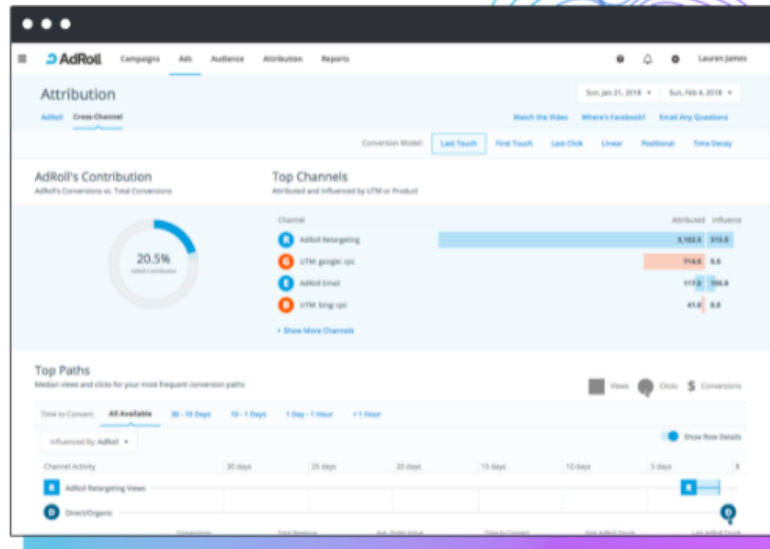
AdRoll Campaigns Ads Audience Attribution Reports Lauren James

Attribution

Sun, Jan 21, 2018 Sun, Feb 4, 2018

AdRoll Cross-Channel

Watch the Video Where's Facebook? Email Any Questions

Conversion Model: Last Touch First Touch Last Click Linear Positional Time Decay

AdRoll's Contribution
AdRoll's Conversions vs. Total Conversions

20.5%
AdRoll Contribution

Top Channels
Attributed and Influenced by UTM or Product

| Channel | Attributed | Influence |
|---|---|---|
| AdRoll Retargeting | 3,152.0 | 315.0 |
| UTM: google: cpc | 714.0 | 0.0 |
| AdRoll Email | 117.0 | 105.0 |
| UTM: bing: cpc | 41.0 | 0.0 |

+ Show More Channels

Top Paths
Median views and clicks for your most frequent conversion paths

Views Clicks $ Conversions

Time to Convert: All Available 30 - 10 Days 10 - 1 Days 1 Day - 1 Hour < 1 Hour

Influenced By: AdRoll

Show Row Details

Channel Activity 30 days 25 days 20 days 15 days 10 days 5 days $

AdRoll Retargeting Views

Direct/Organic

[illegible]